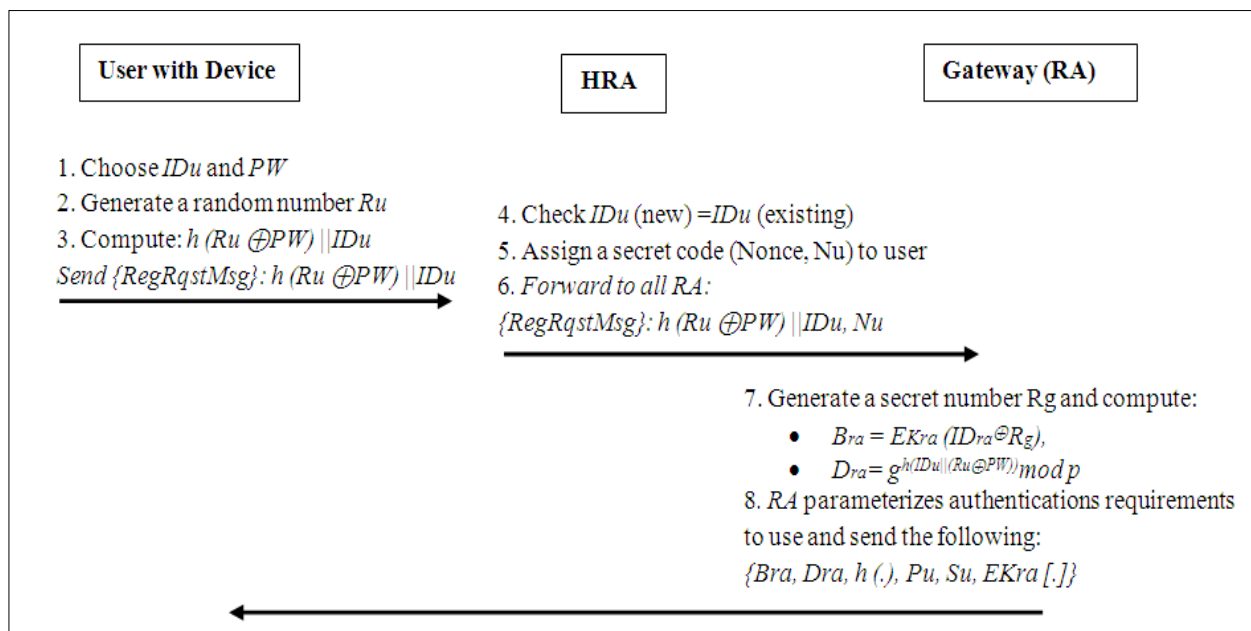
User with Device

HRA

Gateway (RA)

1. Choose *IDu* and *PW*
2. Generate a random number *Ru*
3. Compute: $h\ (Ru \oplus PW)\ ||IDu$
*Send {RegRqstMsg}*: $h\ (Ru \oplus PW)\ ||IDu$

4. Check *IDu* (new) =*IDu* (existing)
5. Assign a secret code (Nonce, Nu) to user
6. *Forward to all RA:*
*{RegRqstMsg}*: $h\ (Ru \oplus PW)\ ||IDu, Nu$

7. Generate a secret number Rg and compute:
• $B_{ra} = E_{Kra}\ (ID_{ra} \oplus R_g)$,
• $D_{ra} = g^{h(IDu||(Ru \oplus PW))} mod\ p$
8. *RA* parameterizes authentications requirements to use and send the following:
*{Bra, Dra, h (.), Pu, Su, EKra [.]}*